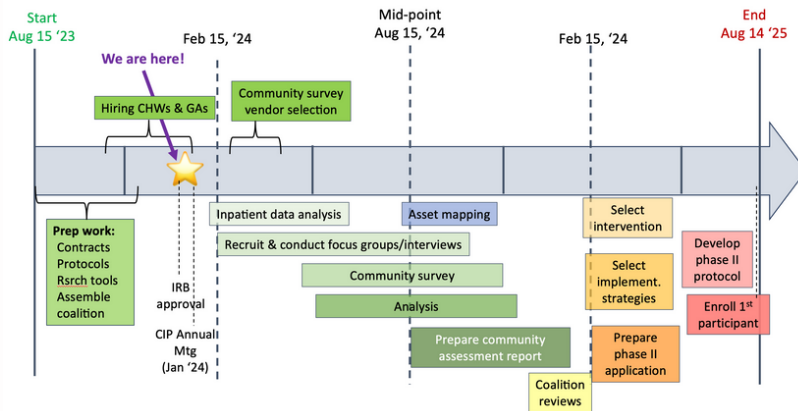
Start
Aug 15 '23

Feb 15, '24

Mid-point
Aug 15, '24

Feb 15, '24

End
Aug 14 '25

We are here!

Hiring CHWs & GAs

Community survey vendor selection

Prep work:
Contracts
Protocols
Rsrch tools
Assemble coalition

IRB approval

CIP Annual Mtg (Jan '24)

Inpatient data analysis

Recruit & conduct focus groups/interviews

Community survey

Analysis

Asset mapping

Prepare community assessment report

Coalition reviews

Select intervention

Select implement. strategies

Prepare phase II application

Develop phase II protocol

Enroll 1st participant